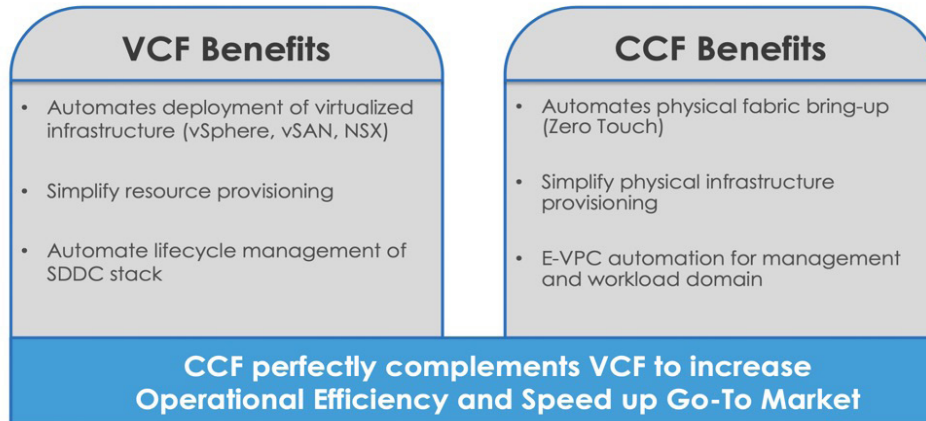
VCF Benefits

- Automates deployment of virtualized infrastructure (vSphere, vSAN, NSX)
- Simplify resource provisioning
- Automate lifecycle management of SDDC stack

CCF Benefits

- Automates physical fabric bring-up (Zero Touch)
- Simplify physical infrastructure provisioning
- E-VPC automation for management and workload domain

CCF perfectly complements VCF to increase Operational Efficiency and Speed up Go-To Market